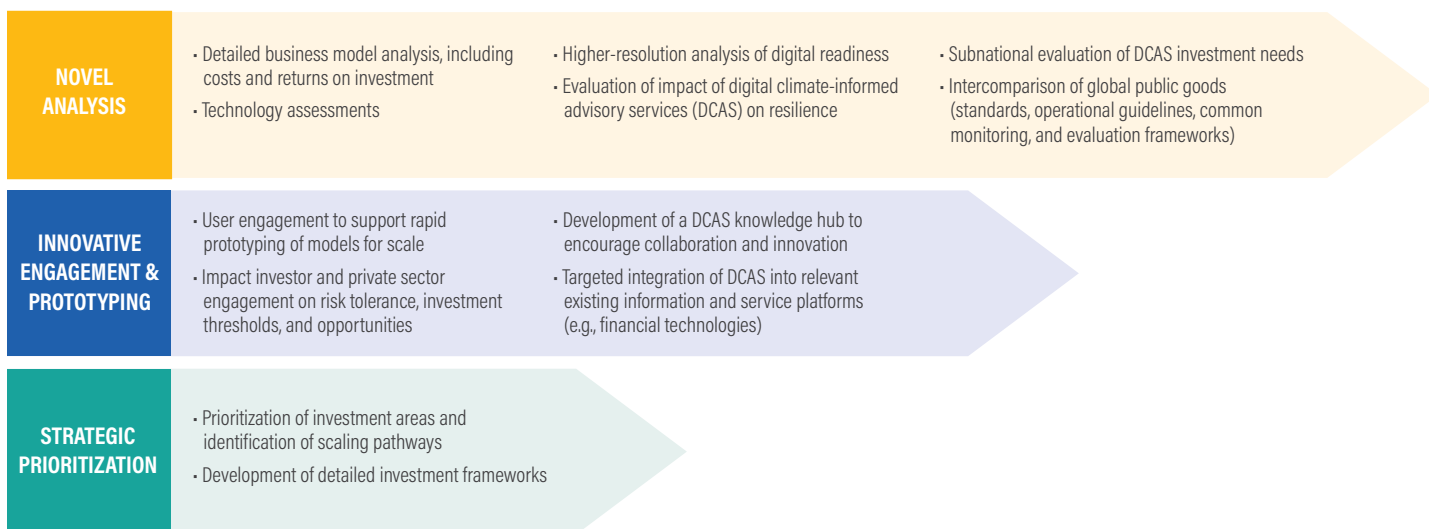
NOVEL ANALYSIS

· Detailed business model analysis, including costs and returns on investment
· Technology assessments

· Higher-resolution analysis of digital readiness
· Evaluation of impact of digital climate-informed advisory services (DCAS) on resilience

· Subnational evaluation of DCAS investment needs
· Intercomparison of global public goods (standards, operational guidelines, common monitoring, and evaluation frameworks)

INNOVATIVE ENGAGEMENT & PROTOTYPING

· User engagement to support rapid prototyping of models for scale
· Impact investor and private sector engagement on risk tolerance, investment thresholds, and opportunities

· Development of a DCAS knowledge hub to encourage collaboration and innovation
· Targeted integration of DCAS into relevant existing information and service platforms (e.g., financial technologies)

STRATEGIC PRIORITIZATION

· Prioritization of investment areas and identification of scaling pathways
· Development of detailed investment frameworks